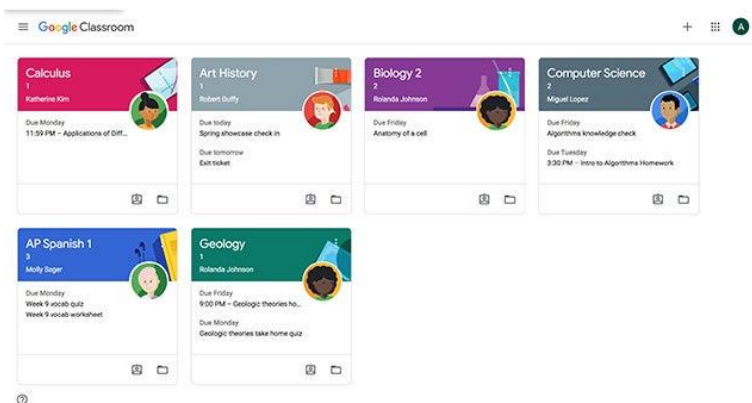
Google Classroom

+

A

Calculus
1
Katherine Kim

Due Monday
11:59 PM – Applications of Diff...

Art History
1
Robert Duffy

Due today
Spring showcase check in

Due tomorrow
Exit ticket

Biology 2
2
Rolanda Johnson

Due Friday
Anatomy of a cell

Computer Science
2
Miguel Lopez

Due Friday
Algorithms knowledge check

Due Tuesday
3:30 PM – Intro to Algorithms Homework

AP Spanish 1
3
Molly Sager

Due Monday
Week 9 vocab quiz
Week 9 vocab worksheet

Geology
1
Rolanda Johnson

Due Friday
9:00 PM – Geologic theories ho...

Due Monday
Geologic theories take home quiz

?